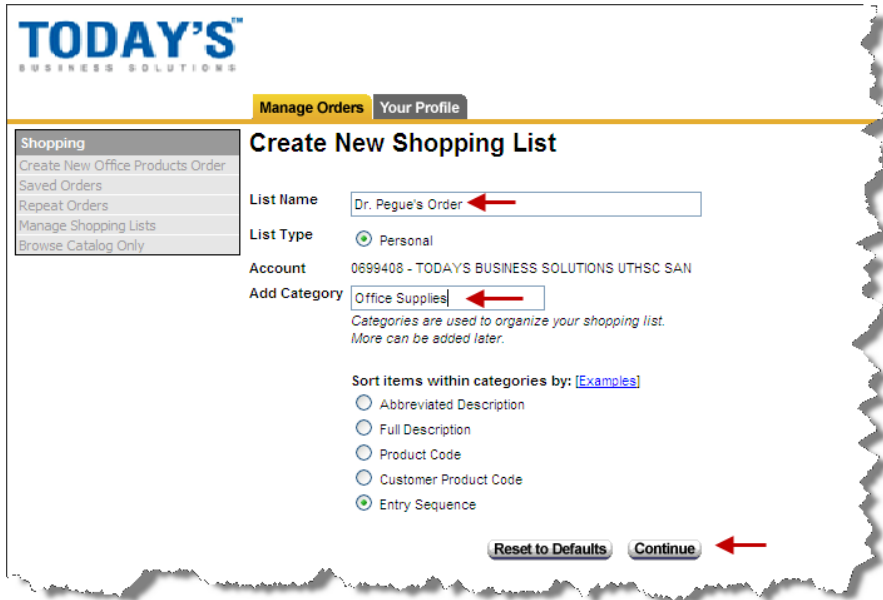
TODAY'S™
BUSINESS SOLUTIONS

Manage Orders
Your Profile

Shopping
Create New Office Products Order
Saved Orders
Repeat Orders
Manage Shopping Lists
Browse Catalog Only

Create New Shopping List

List Name
Dr. Pegue's Order

List Type
Personal

Account
0699408 - TODAYS BUSINESS SOLUTIONS UTHSC SAN

Add Category
Office Supplies

Categories are used to organize your shopping list.
More can be added later.

Sort items within categories by: [Examples]
Abbreviated Description
Full Description
Product Code
Customer Product Code
Entry Sequence

Reset to Defaults
Continue